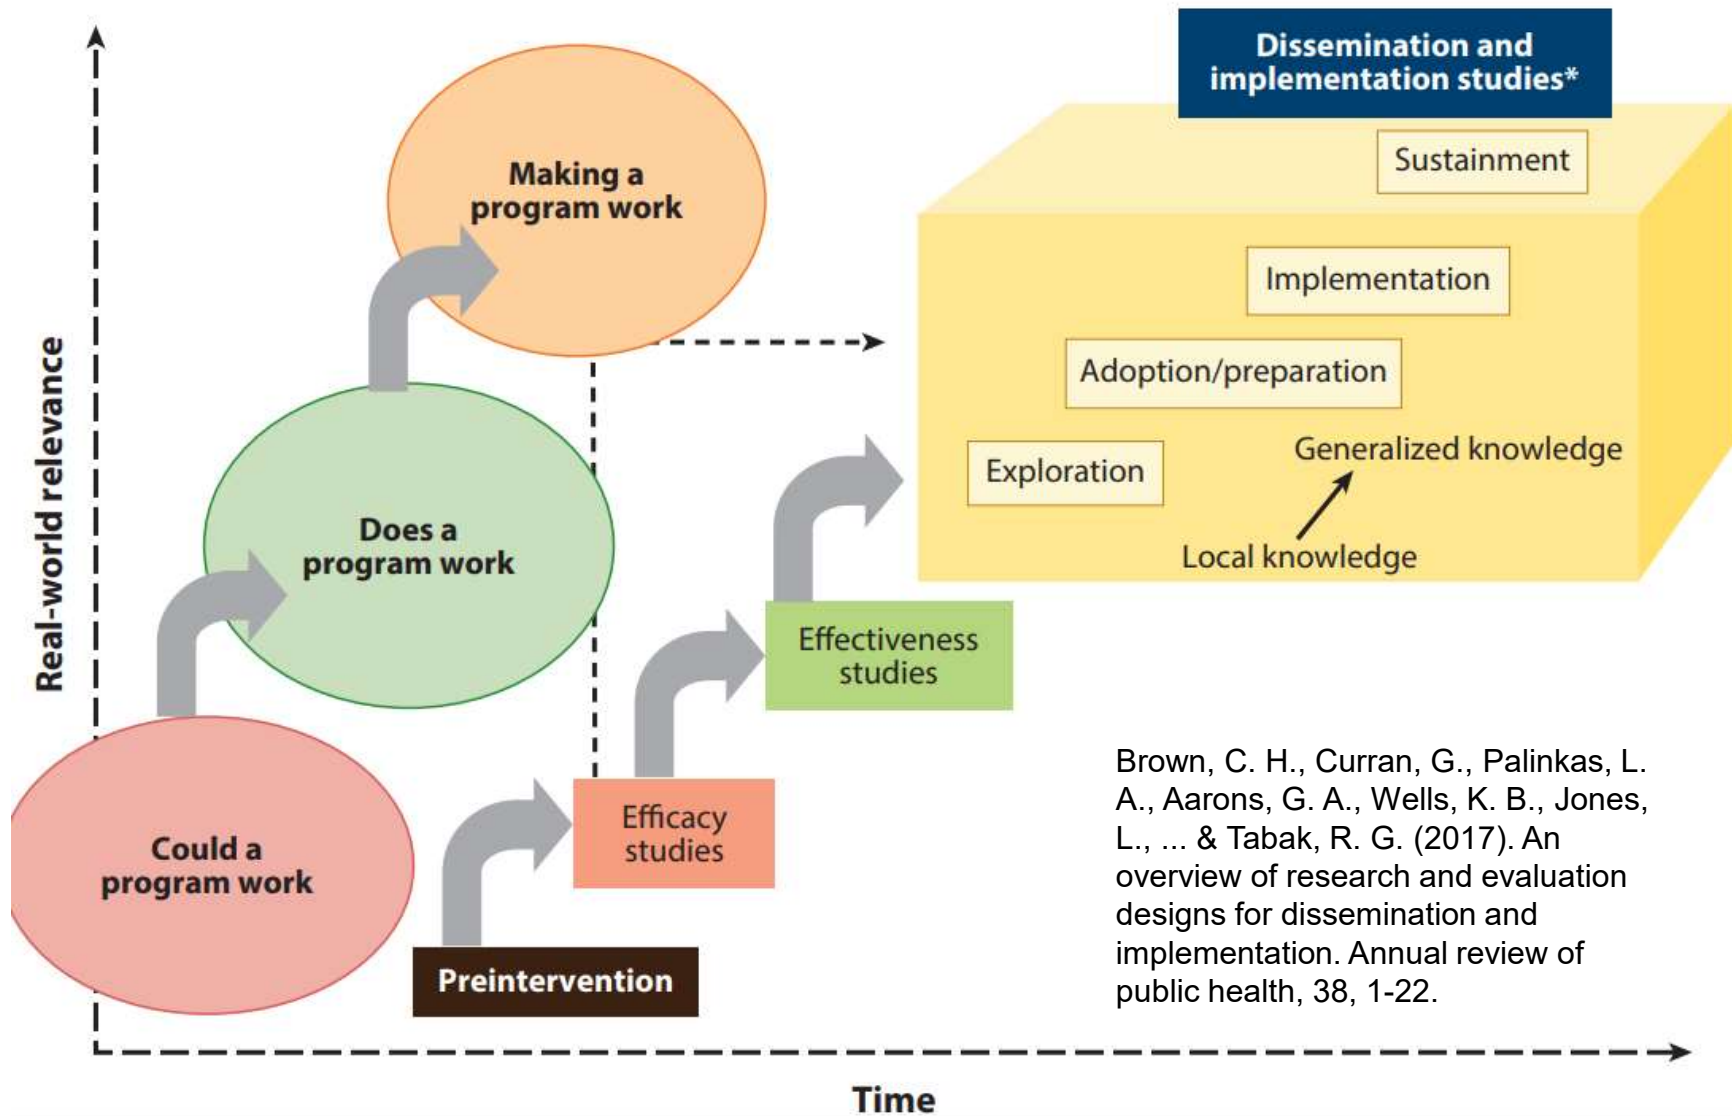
Dissemination and implementation studies*

Sustainment

Making a program work

Implementation

Adoption/preparation

Exploration

Generalized knowledge

Local knowledge

Real-world relevance

Does a program work

Effectiveness studies

Efficacy studies

Could a program work

Preintervention

Brown, C. H., Curran, G., Palinkas, L. A., Aarons, G. A., Wells, K. B., Jones, L., ... & Tabak, R. G. (2017). An overview of research and evaluation designs for dissemination and implementation. Annual review of public health, 38, 1-22.

Time